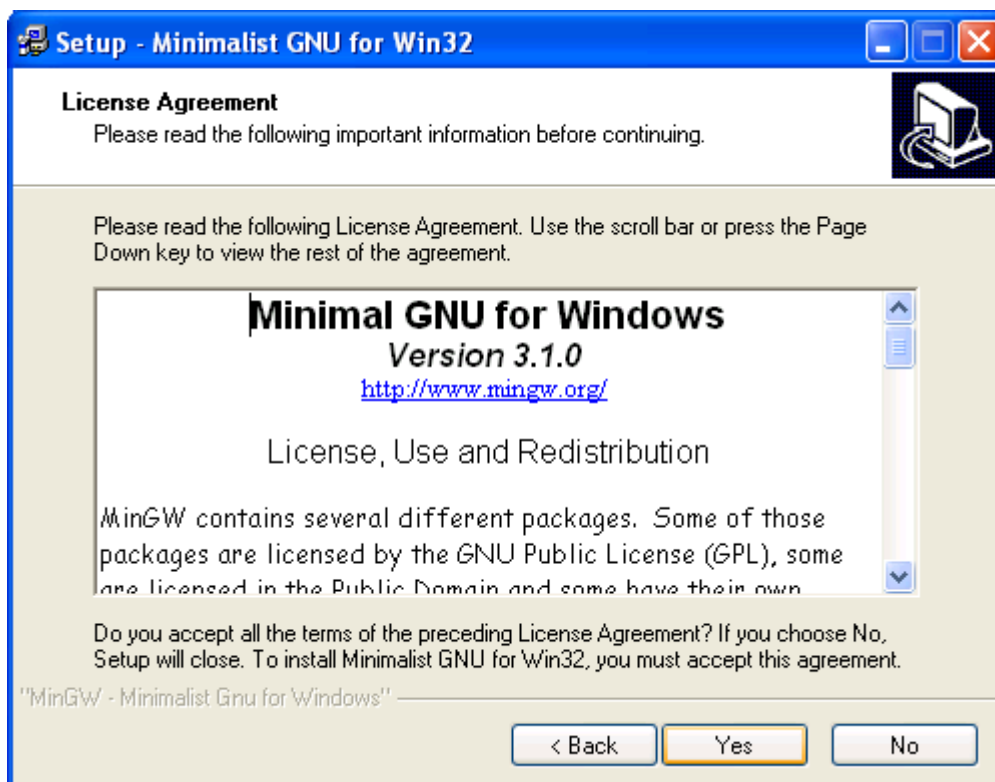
Setup - Minimalist GNU for Win32

License Agreement
Please read the following important information before continuing.

Please read the following License Agreement. Use the scroll bar or press the Page Down key to view the rest of the agreement.

Minimal GNU for Windows
Version 3.1.0
http://www.mingw.org/

License, Use and Redistribution

MinGW contains several different packages. Some of those packages are licensed by the GNU Public License (GPL), some are licensed in the Public Domain and some have their own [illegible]

Do you accept all the terms of the preceding License Agreement? If you choose No, Setup will close. To install Minimalist GNU for Win32, you must accept this agreement.

"MinGW - Minimalist Gnu for Windows"

< Back
Yes
No